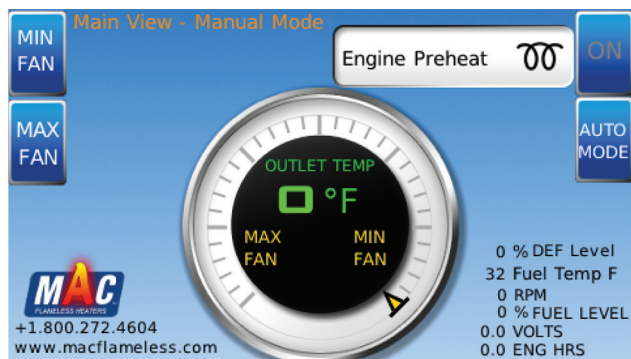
MIN FAN

Main View - Manual Mode

Engine Preheat

ON

MAX FAN

AUTO MODE

OUTLET TEMP

0 °F

MAX FAN

MIN FAN

MAC
FLAMELESS HEATERS

+1.800.272.4604
www.macflameless.com

0 % DEF Level
32 Fuel Temp F
0 RPM
0 % FUEL LEVEL
0.0 VOLTS
0.0 ENG HRS